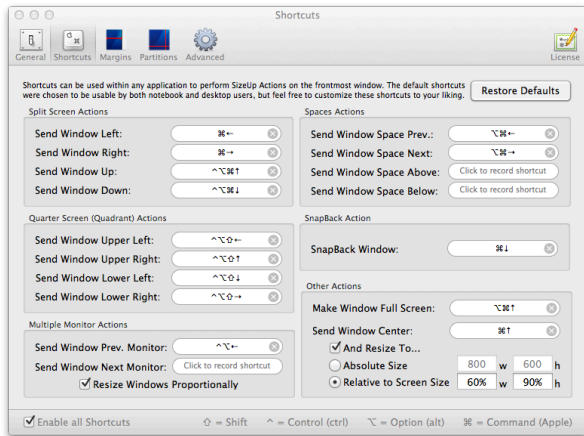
Shortcuts

General Shortcuts Margins Partitions Advanced License

Shortcuts can be used within any application to perform SizeUp Actions on the frontmost window. The default shortcuts were chosen to be usable by both notebook and desktop users, but feel free to customize these shortcuts to your liking.

Restore Defaults

Split Screen Actions

Send Window Left: ⌘←

Send Window Right: ⌘→

Send Window Up: ^⌥⌘↑

Send Window Down: ^⌥⌘↓

Quarter Screen (Quadrant) Actions

Send Window Upper Left: ^⌥⇧←

Send Window Upper Right: ^⌥⇧↑

Send Window Lower Left: ^⌥⇧↓

Send Window Lower Right: ^⌥⇧→

Multiple Monitor Actions

Send Window Prev. Monitor: ^⌥←

Send Window Next Monitor: Click to record shortcut

Resize Windows Proportionally

Spaces Actions

Send Window Space Prev.: ⌥⌘←

Send Window Space Next: ⌥⌘→

Send Window Space Above: Click to record shortcut

Send Window Space Below: Click to record shortcut

SnapBack Action

SnapBack Window: ⌘↓

Other Actions

Make Window Full Screen: ⌥⌘↑

Send Window Center: ⌘↑

And Resize To...

Absolute Size 800 w 600 h

Relative to Screen Size 60% w 90% h

Enable all Shortcuts ⇧ = Shift ^ = Control (ctrl) ⌥ = Option (alt) ⌘ = Command (Apple)